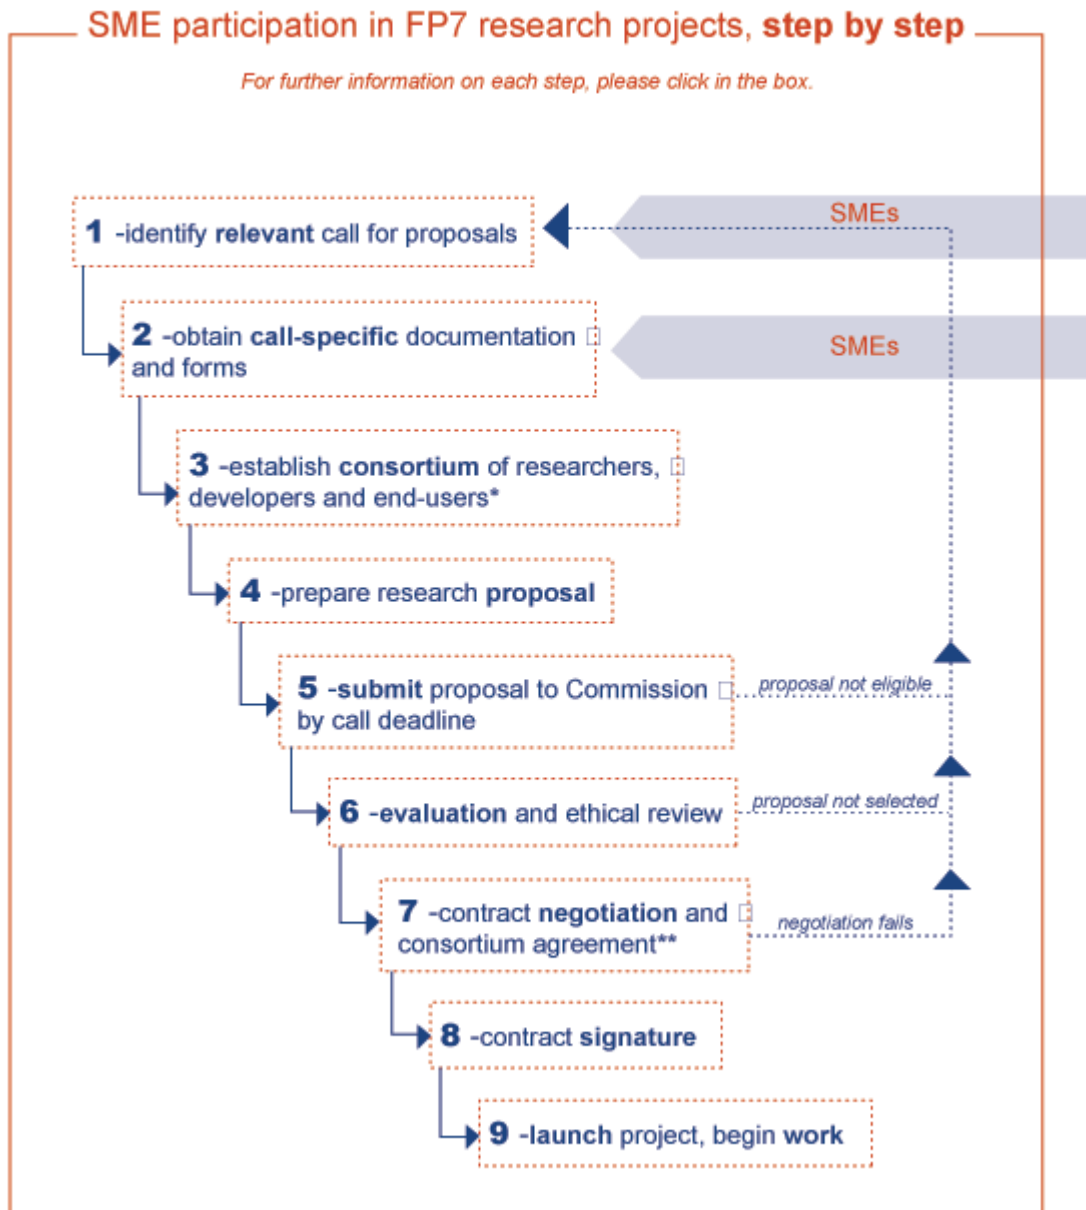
SME participation in FP7 research projects, step by step

For further information on each step, please click in the box.

1 -identify relevant call for proposals

SMEs

2 -obtain call-specific documentation and forms

SMEs

3 -establish consortium of researchers, developers and end-users*

4 -prepare research proposal

5 -submit proposal to Commission by call deadline

proposal not eligible

6 -evaluation and ethical review

proposal not selected

7 -contract negotiation and consortium agreement**

negotiation fails

8 -contract signature

9 -launch project, begin work